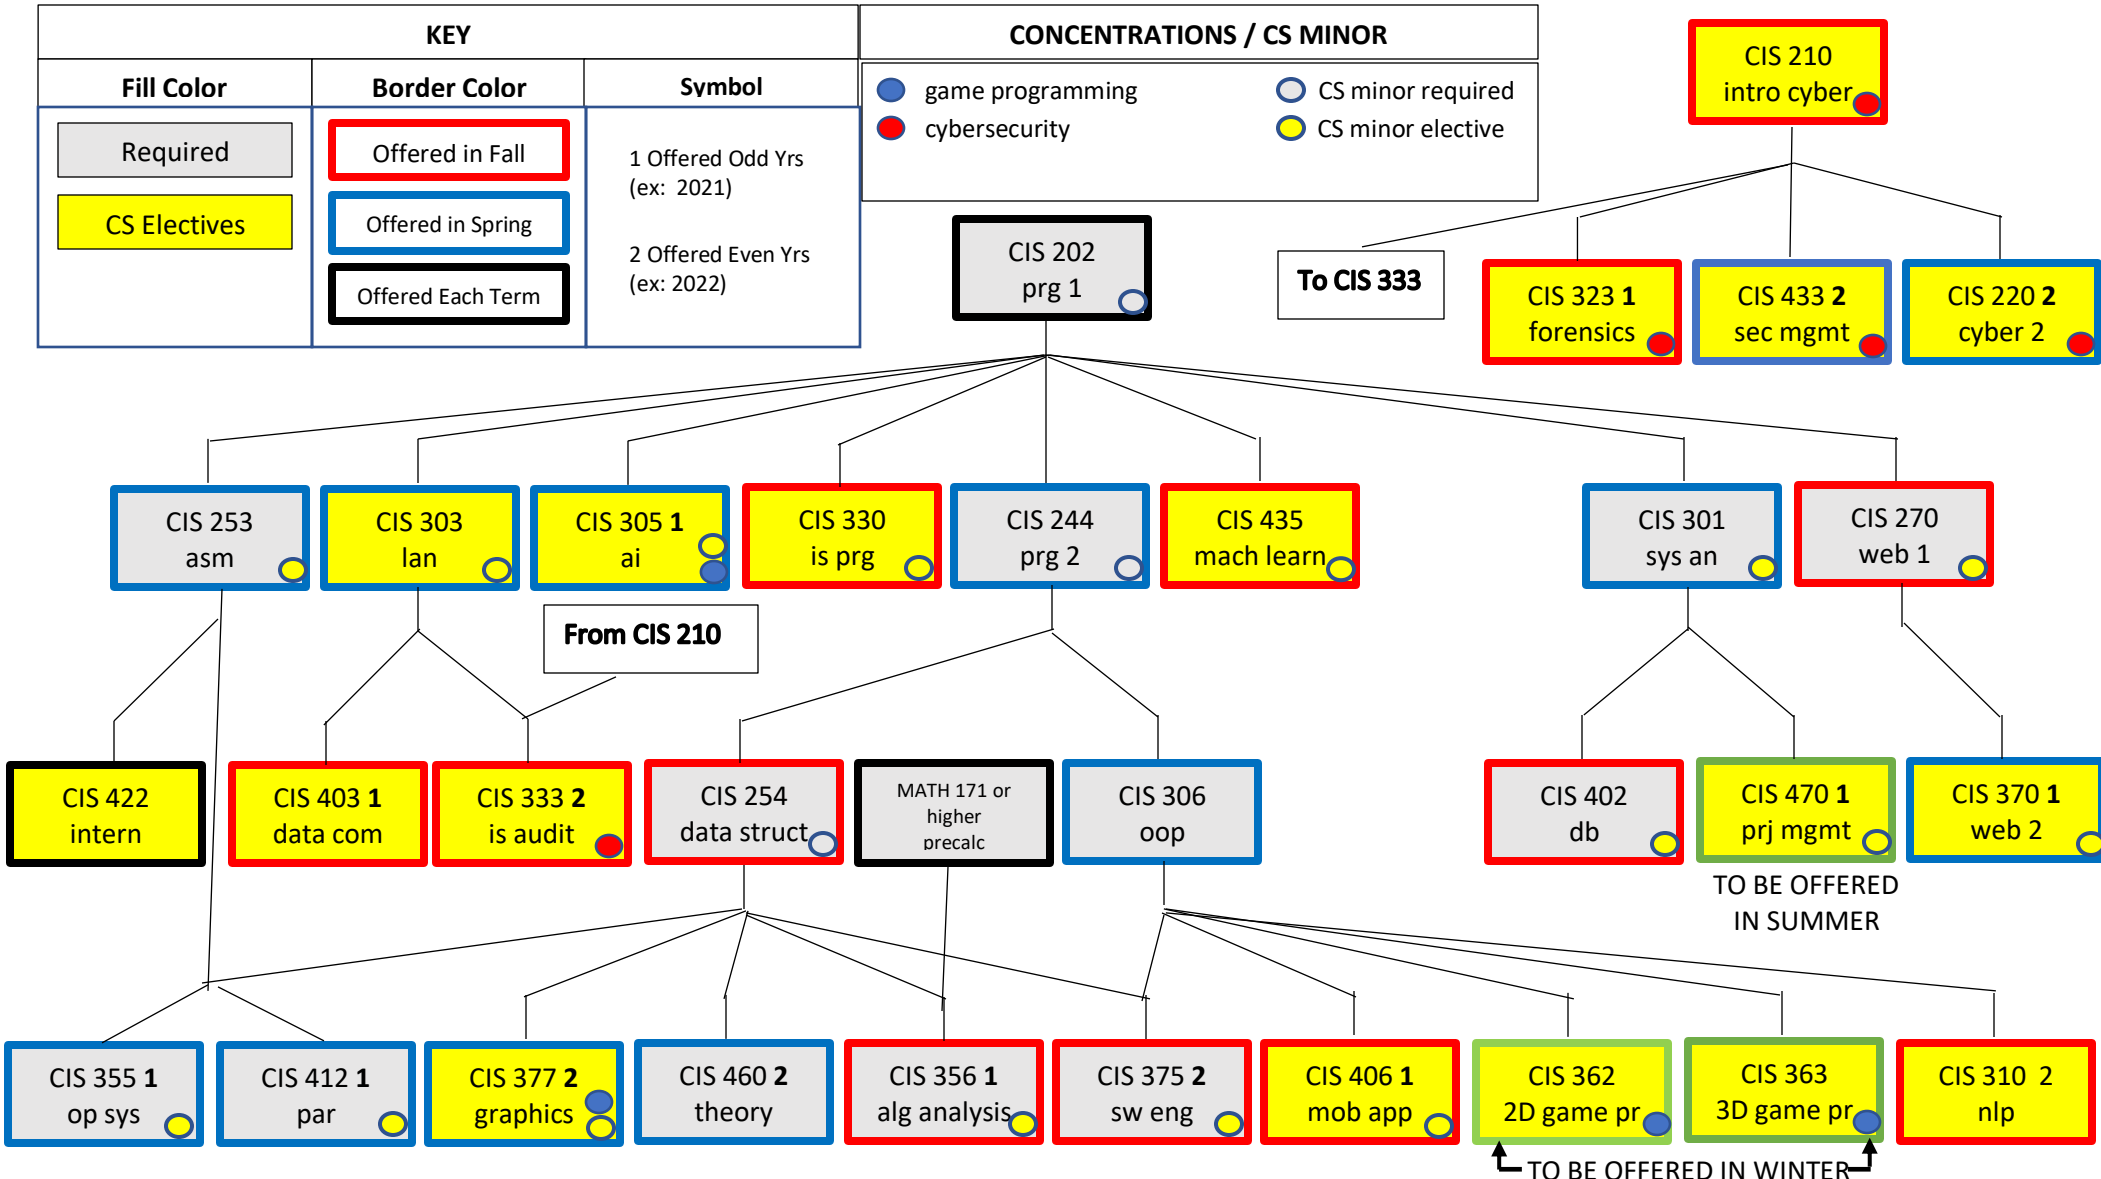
KEY

| Fill Color | Border Color | Symbol |
|---|---|---|
| Required | Offered in Fall | 1 Offered Odd Yrs (ex: 2021) |
| CS Electives | Offered in Spring | 2 Offered Even Yrs (ex: 2022) |
| | Offered Each Term | |

CONCENTRATIONS / CS MINOR

game programming
cybersecurity
CS minor required
CS minor elective

CIS 210
intro cyber

To CIS 333

CIS 323 **1**
forensics

CIS 433 **2**
sec mgmt

CIS 220 **2**
cyber 2

CIS 202
prg 1

CIS 253
asm

CIS 303
lan

CIS 305 **1**
ai

CIS 330
is prg

CIS 244
prg 2

CIS 435
mach learn

CIS 301
sys an

CIS 270
web 1

From CIS 210

CIS 422
intern

CIS 403 **1**
data com

CIS 333 **2**
is audit

CIS 254
data struct

MATH 171 or higher precalc

CIS 306
oop

CIS 402
db

CIS 470 **1**
prj mgmt

CIS 370 **1**
web 2

TO BE OFFERED IN SUMMER

CIS 355 **1**
op sys

CIS 412 **1**
par

CIS 377 **2**
graphics

CIS 460 **2**
theory

CIS 356 **1**
alg analysis

CIS 375 **2**
sw eng

CIS 406 **1**
mob app

CIS 362
2D game pr

CIS 363
3D game pr

CIS 310 2
nlp

TO BE OFFERED IN WINTER